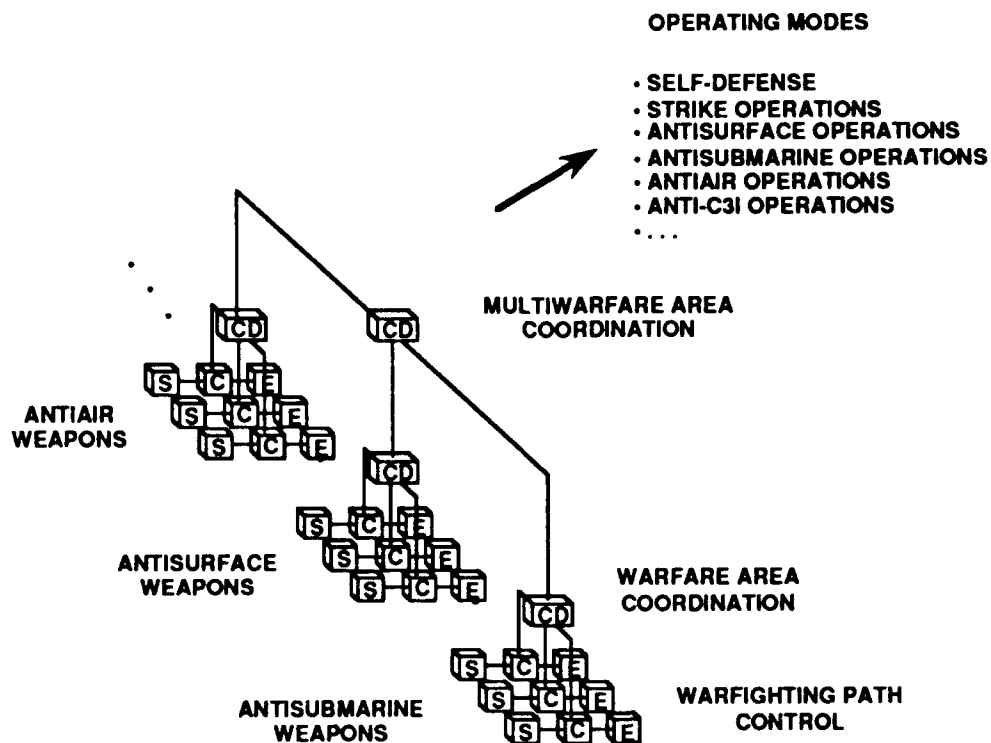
OPERATING MODES

• SELF-DEFENSE
• STRIKE OPERATIONS
• ANTISURFACE OPERATIONS
• ANTISUBMARINE OPERATIONS
• ANTIAIR OPERATIONS
• ANTI-C3I OPERATIONS
• . . .

CD
CD
MULTIWARFARE AREA COORDINATION

S C E
S C E
S C E
ANTIAIR WEAPONS

CD
S C E
S C E
S C E
ANTISURFACE WEAPONS

CD
WARFARE AREA COORDINATION

S C E
S C E
S C E
ANTISUBMARINE WEAPONS

WARFIGHTING PATH CONTROL